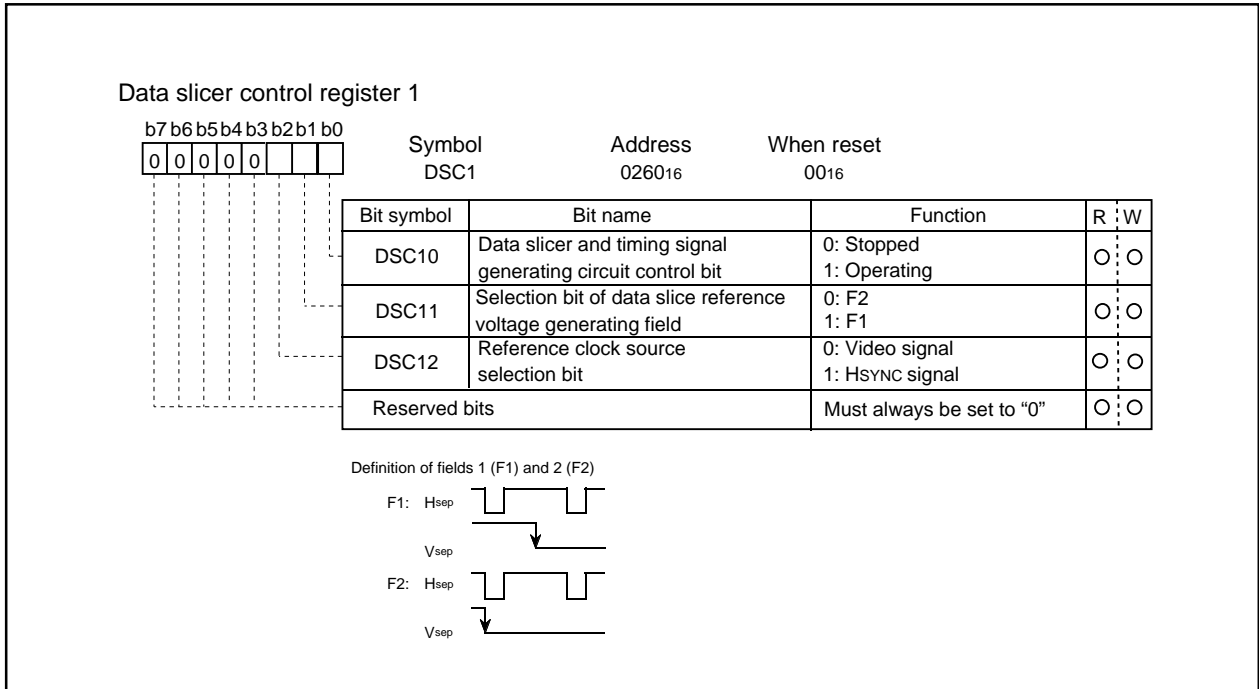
Data slicer control register 1

b7 b6 b5 b4 b3 b2 b1 b0

0 0 0 0 0

Symbol DSC1

Address $0260_{16}$

When reset $00_{16}$

| Bit symbol | Bit name | Function | R | W |
|---|---|---|---|---|
| DSC10 | Data slicer and timing signal generating circuit control bit | 0: Stopped 1: Operating | O | O |
| DSC11 | Selection bit of data slice reference voltage generating field | 0: F2 1: F1 | O | O |
| DSC12 | Reference clock source selection bit | 0: Video signal 1: HSYNC signal | O | O |
| Reserved bits | | Must always be set to “0” | O | O |

Definition of fields 1 (F1) and 2 (F2)

F1: Hsep

Vsep

F2: Hsep

Vsep